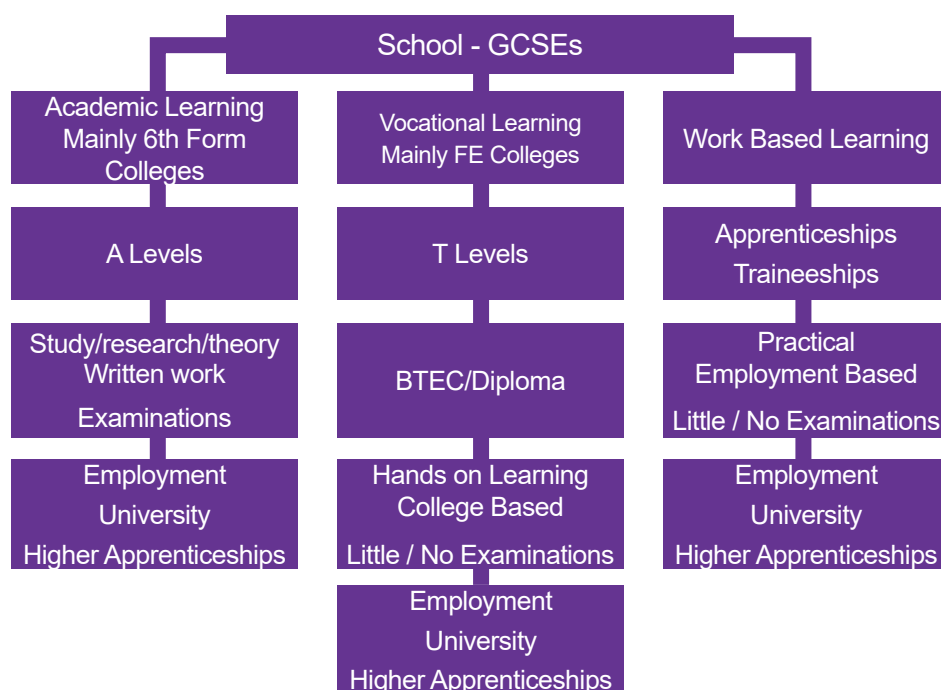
School - GCSEs

Academic Learning
Mainly 6th Form Colleges

A Levels

Study/research/theory
Written work
Examinations

Employment
University
Higher Apprenticeships

Vocational Learning
Mainly FE Colleges

T Levels

BTEC/Diploma

Hands on Learning
College Based
Little / No Examinations

Employment
University
Higher Apprenticeships

Work Based Learning

Apprenticeships
Traineeships

Practical
Employment Based
Little / No Examinations

Employment
University
Higher Apprenticeships